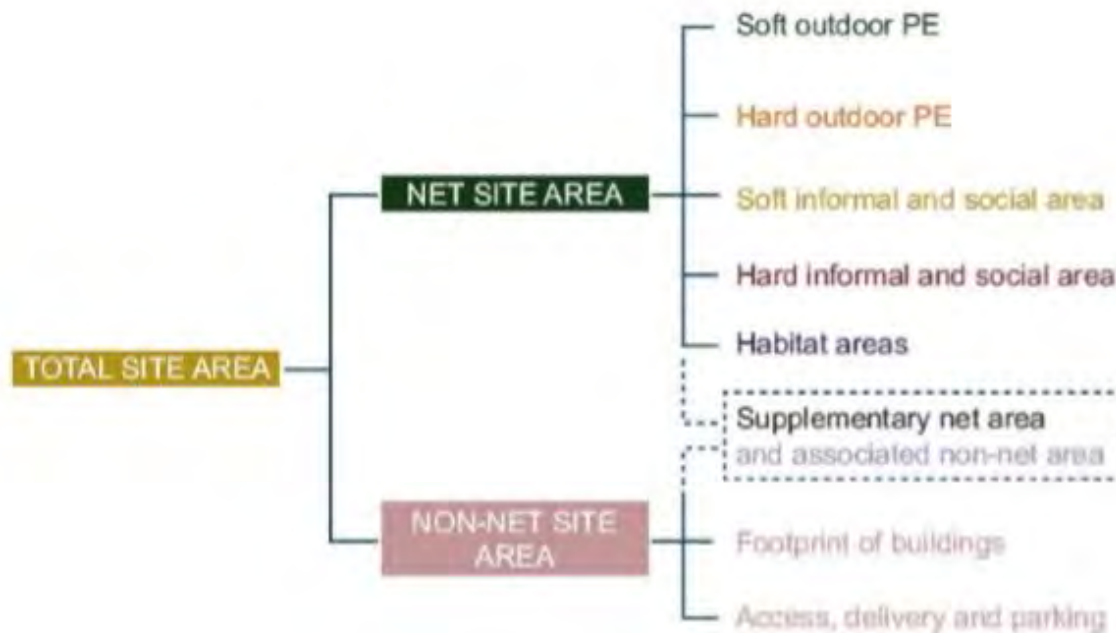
TOTAL SITE AREA

NET SITE AREA

Soft outdoor PE

Hard outdoor PE

Soft informal and social area

Hard informal and social area

Habitat areas

Supplementary net area and associated non-net area

NON-NET SITE AREA

Footprint of buildings

Access, delivery and parking